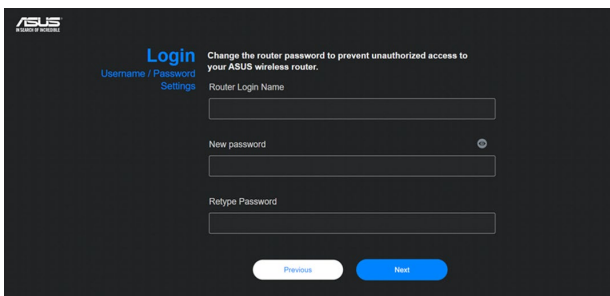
ASUS
IN SEARCH OF INCREDIBLE

Login
Username / Password Settings

Change the router password to prevent unauthorized access to your ASUS wireless router.

Router Login Name

New password

Retype Password

Previous

Next